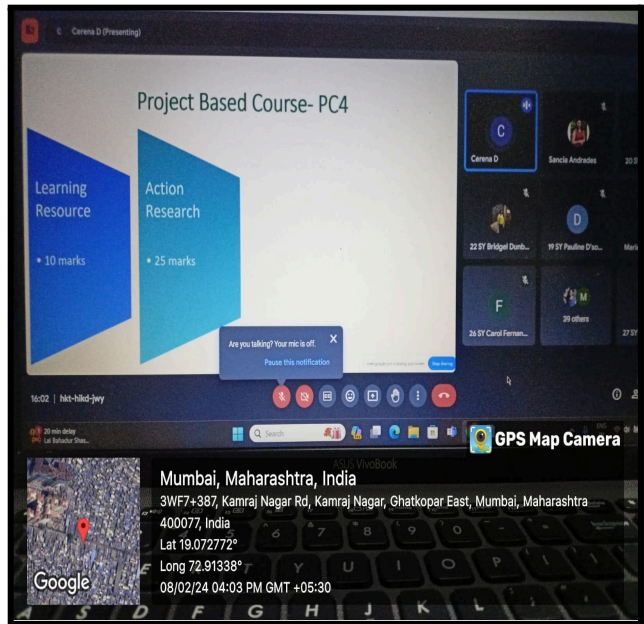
Cerena D (Presenting)

Project Based Course- PC4

Learning Resource

• 10 marks

Action Research

• 25 marks

C
Cerena D

Sancia Andrades

22 SY Bridgel Dunb...

D
19 SY Pauline D'so...

F
26 SY Carol Fernan...

M
39 others

27 SY

Are you talking? Your mic is off.

Pause this notification

Stop sharing

16:02 | hkt-hikd-jwy

20 min delay
Lal Bahadur Shas...

Search

ASUS VivoBook

GPS Map Camera

Mumbai, Maharashtra, India

3WF7+387, Kamraj Nagar Rd, Kamraj Nagar, Ghatkopar East, Mumbai, Maharashtra 400077, India

Lat 19.072772°

Long 72.91338°

08/02/24 04:03 PM GMT +05:30

Google